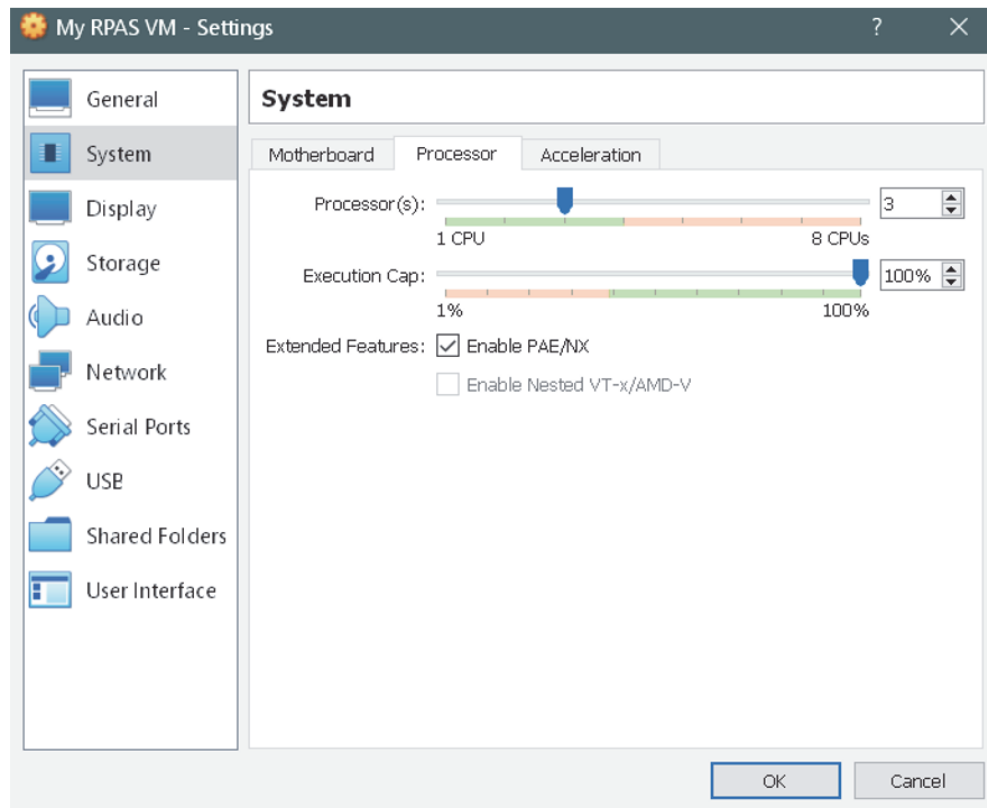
My RPAS VM - Settings

?

General
System
Display
Storage
Audio
Network
Serial Ports
USB
Shared Folders
User Interface

System

Motherboard
Processor
Acceleration

Processor(s):
3
1 CPU
8 CPUs

Execution Cap:
100%
1%
100%

Extended Features:
Enable PAE/NX
Enable Nested VT-x/AMD-V

OK
Cancel